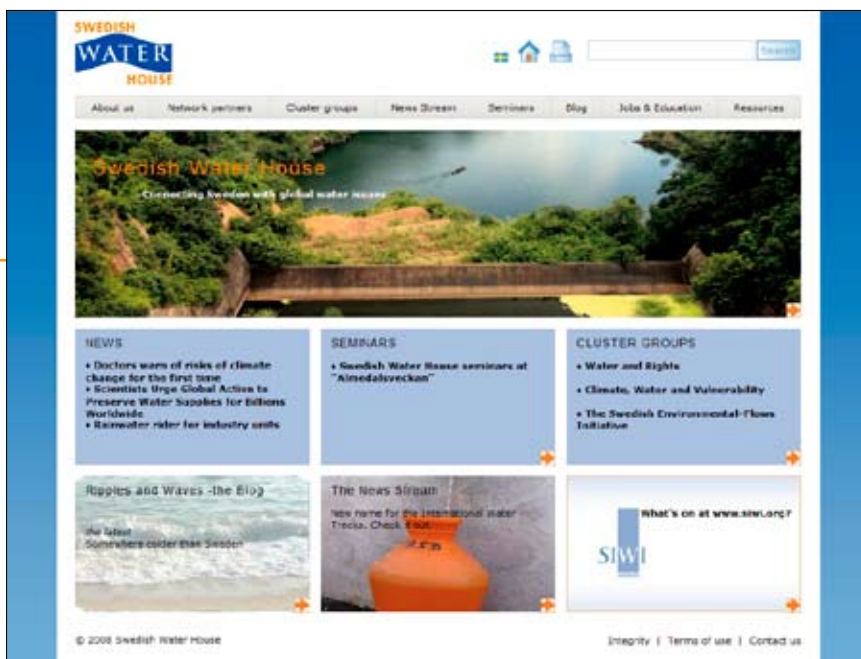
SWEDISH
WATER
HOUSE

Search

About us | Network partners | Cluster groups | News Stream | Seminars | Blog | Jobs & Education | Resources

Swedish Water House

Connecting Sweden with global water issues

NEWS

• Doctors warn of risks of climate change for the first time
• Scientists Urge Global Action to Preserve Water Supplies for Billions Worldwide
• Rainwater rider for industry units

SEMINARS

• Swedish Water House seminars at "Almedalsveckan"

CLUSTER GROUPS

• Water and Rights
• Climate, Water and Vulnerability
• The Swedish Environmental-Flows Initiative

Ripples and Waves -the Blog

the latest
Somewhere colder than Sweden

The News Stream

New home for the international water Tracks. Check it out.

What's on at www.siwi.org?

SIWI

© 2008 Swedish Water House

Integrity | Terms of use | Contact us